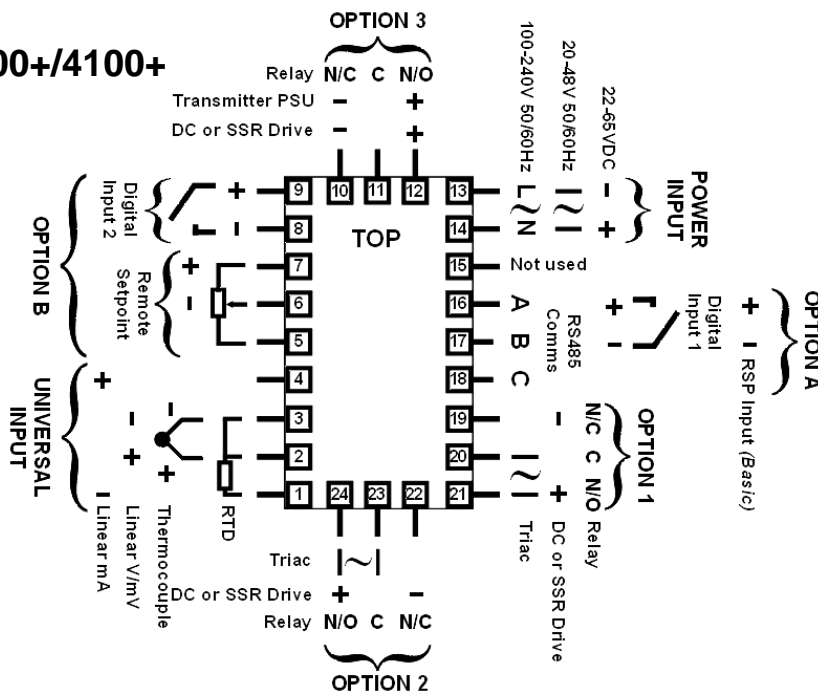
00+/4100+

OPTION 3

Relay N/C C N/O
Transmitter PSU – +
DC or SSR Drive – +

100-240V 50/60Hz
20-48V 50/60Hz
22-65VDC

POWER INPUT

L N
– +

TOP

9 10 11 12 13
8 14
7 15
6 16
5 17
4 18
3 19
2 20
1 24 23 22 21

Digital Input 2
+ –

OPTION B

Remote Setpoint
+ –

Not used

A B C
RS485 Comms

Digital Input 1
+ –

OPTION A
+ – RSP Input (Basic)

UNIVERSAL INPUT
+ – +

Linear mA
Linear V/mV
Thermocouple
RTD

OPTION 1
N/C C N/O Relay
– + DC or SSR Drive
Triac

Triac
DC or SSR Drive + –
Relay N/O C N/C

OPTION 2